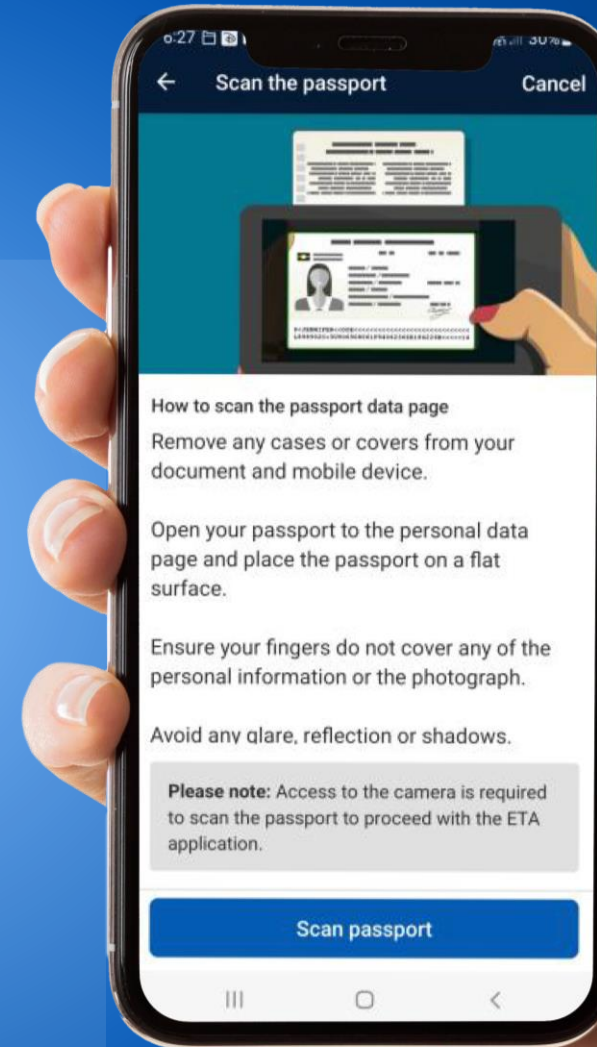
6:27

30%

←
Scan the passport
Cancel

How to scan the passport data page

Remove any cases or covers from your document and mobile device.

Open your passport to the personal data page and place the passport on a flat surface.

Ensure your fingers do not cover any of the personal information or the photograph.

Avoid any glare, reflection or shadows.

**Please note:** Access to the camera is required to scan the passport to proceed with the ETA application.

Scan passport

|||
○
<